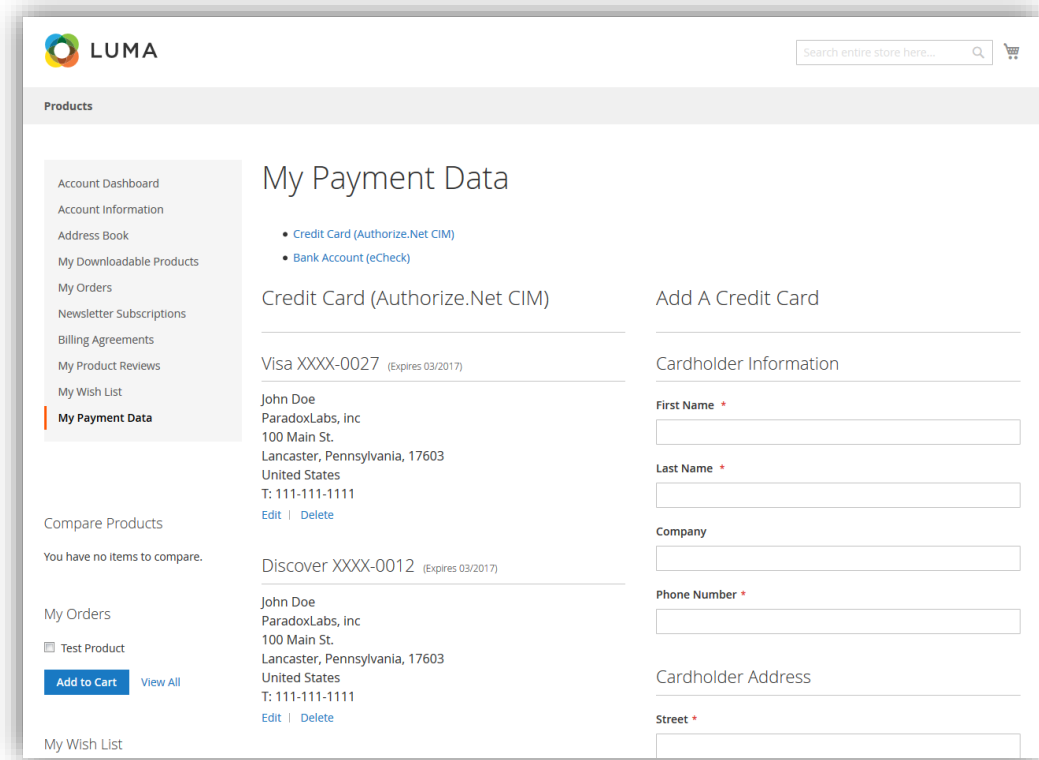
LUMA

Search entire store here...

Products

Account Dashboard
Account Information
Address Book
My Downloadable Products
My Orders
Newsletter Subscriptions
Billing Agreements
My Product Reviews
My Wish List
My Payment Data

Compare Products

You have no items to compare.

My Orders

Test Product

Add to Cart View All

My Wish List

My Payment Data

- Credit Card (Authorize.Net CIM)
- Bank Account (eCheck)

Credit Card (Authorize.Net CIM)

Visa XXXX-0027 (Expires 03/2017)

John Doe
ParadoxLabs, inc
100 Main St.
Lancaster, Pennsylvania, 17603
United States
T: 111-111-1111
Edit | Delete

Discover XXXX-0012 (Expires 03/2017)

John Doe
ParadoxLabs, inc
100 Main St.
Lancaster, Pennsylvania, 17603
United States
T: 111-111-1111
Edit | Delete

Add A Credit Card

Cardholder Information

First Name *

Last Name *

Company

Phone Number *

Cardholder Address

Street *